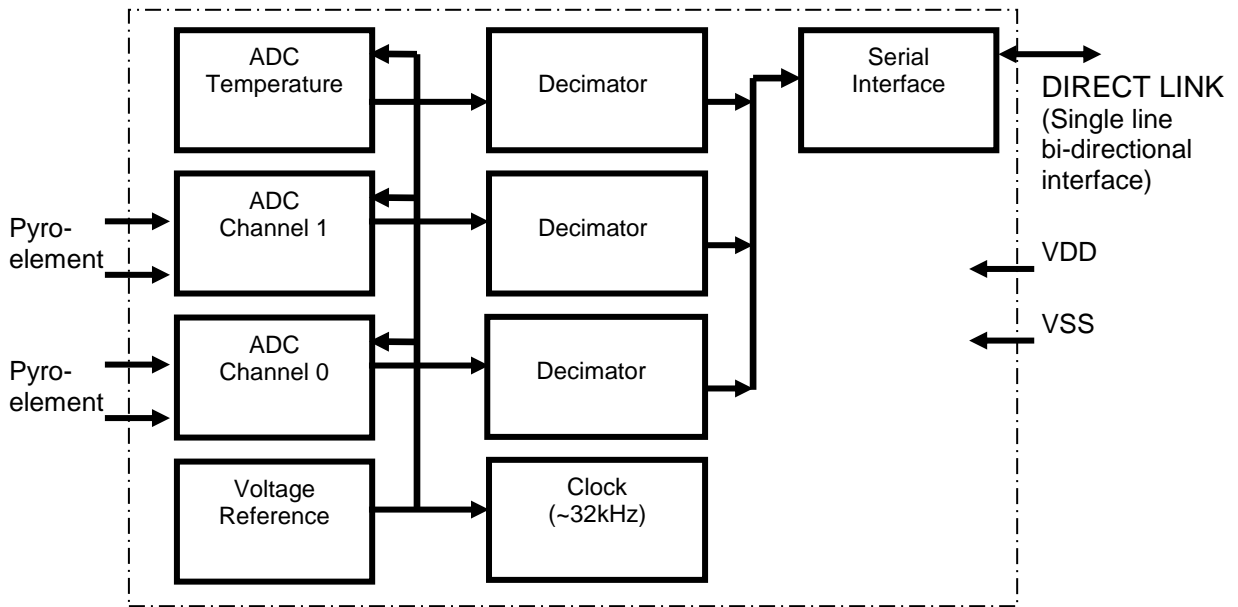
ADC Temperature

Decimator

Serial Interface

DIRECT LINK (Single line bi-directional interface)

Pyroelement

ADC Channel 1

Decimator

VDD

VSS

Pyroelement

ADC Channel 0

Decimator

Voltage Reference

Clock (~32kHz)